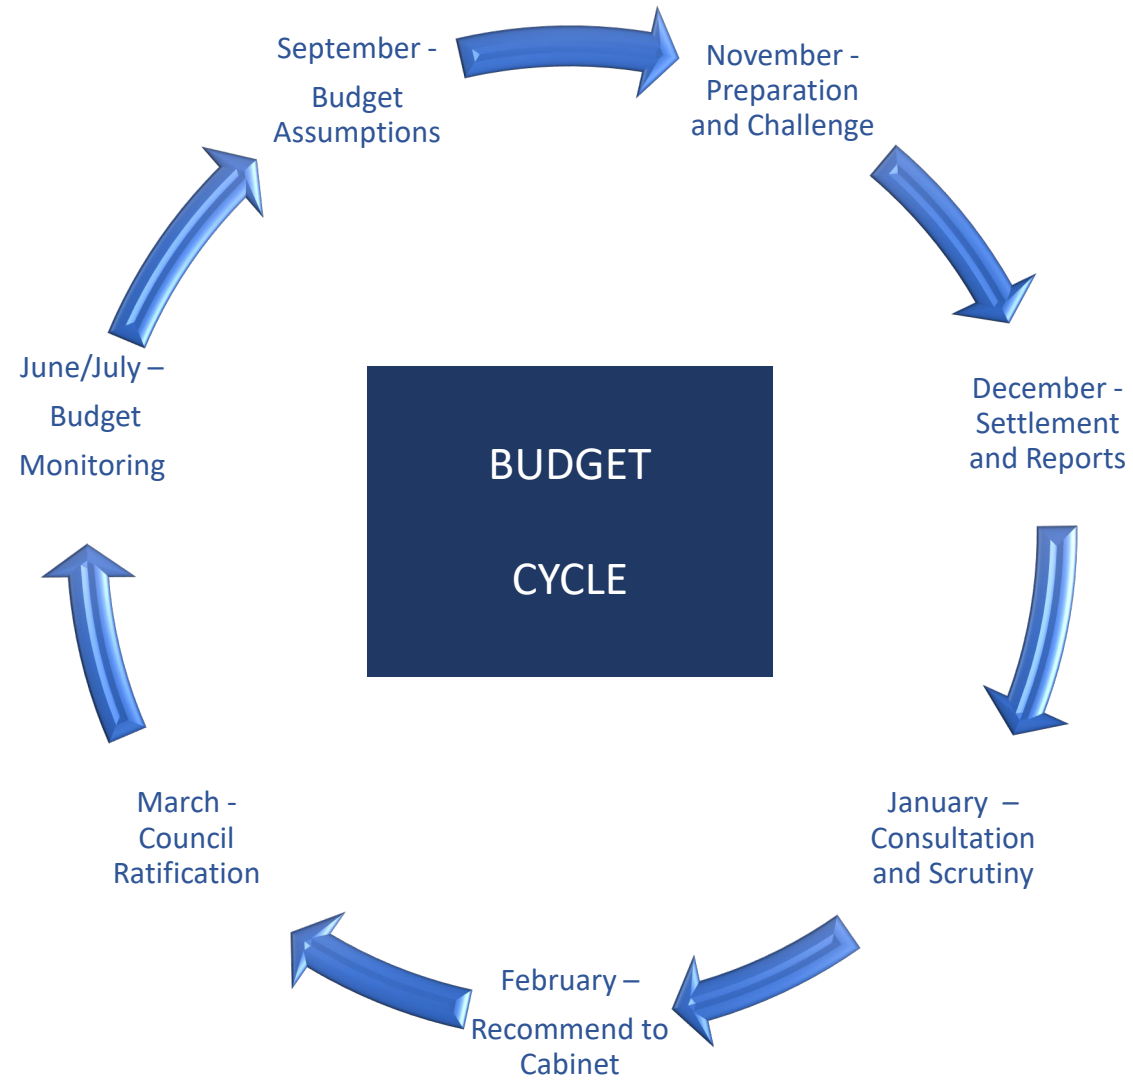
BUDGET

CYCLE

September - Budget Assumptions

November - Preparation and Challenge

December - Settlement and Reports

January – Consultation and Scrutiny

February – Recommend to Cabinet

March - Council Ratification

June/July – Budget Monitoring